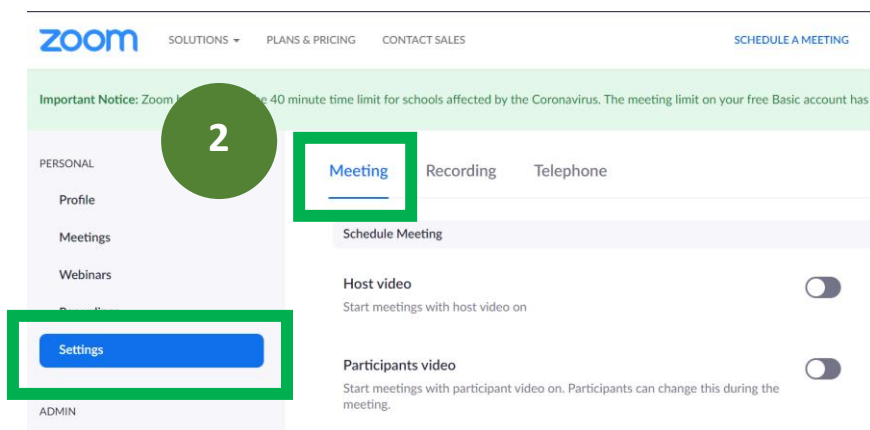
zoom SOLUTIONS ▾ PLANS & PRICING CONTACT SALES SCHEDULE A MEETING

Important Notice: Zoom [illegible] 40 minute time limit for schools affected by the Coronavirus. The meeting limit on your free Basic account has

2

PERSONAL

Profile

Meetings

Webinars

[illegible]

Settings

ADMIN

Meeting Recording Telephone

Schedule Meeting

Host video

Start meetings with host video on

Participants video

Start meetings with participant video on. Participants can change this during the meeting.